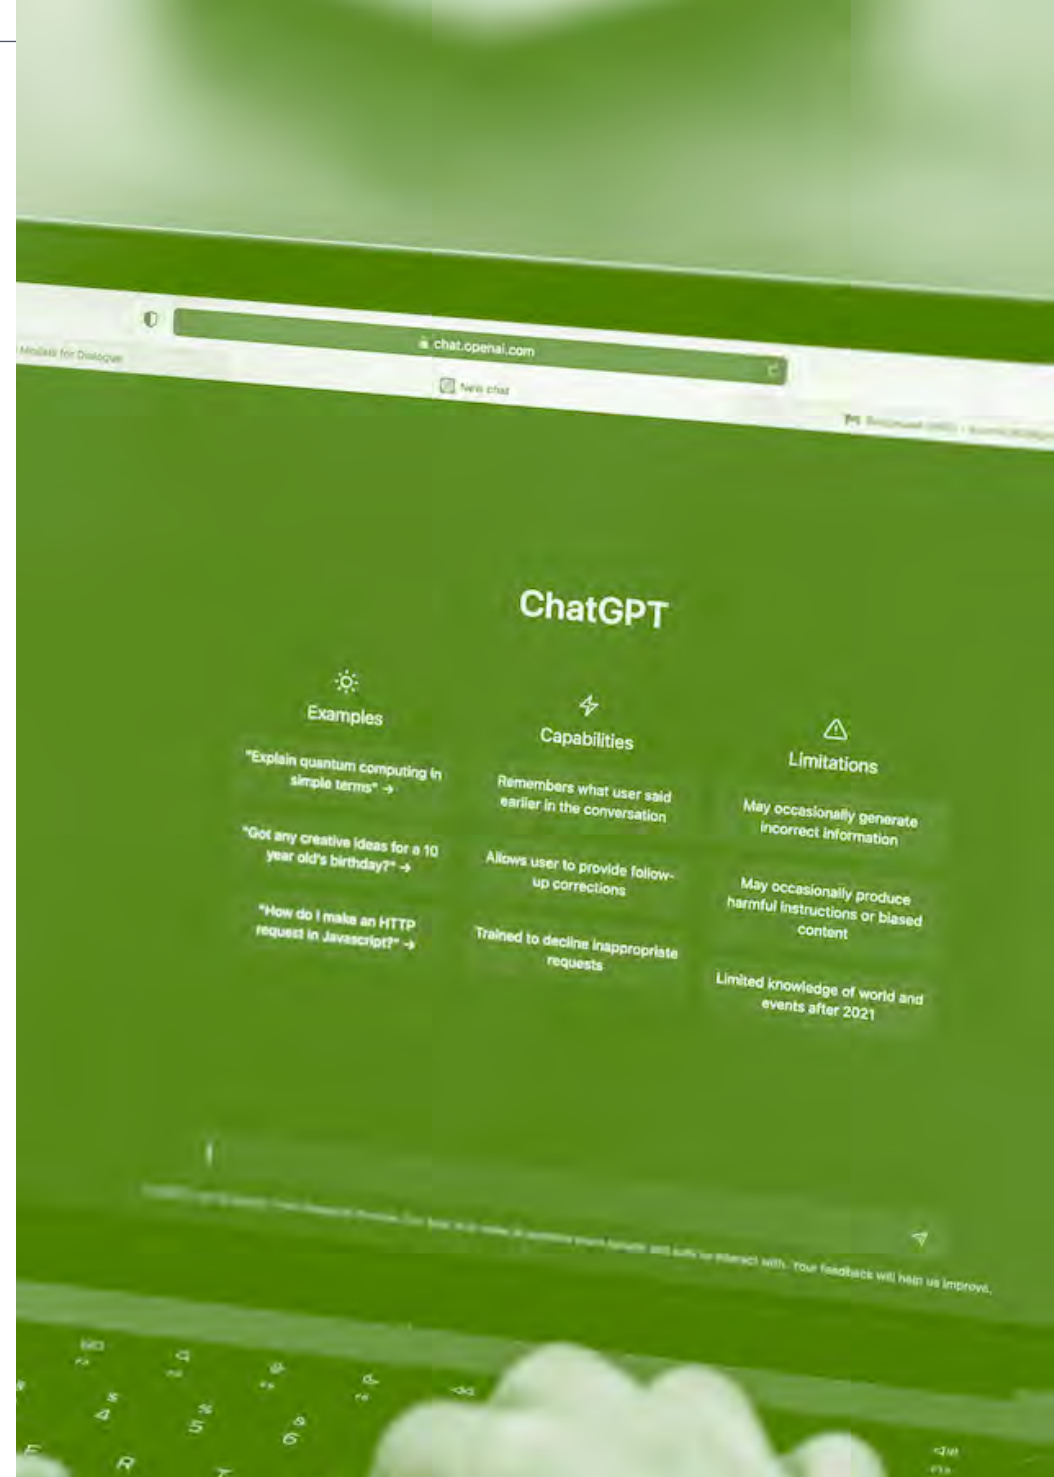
Models for Dialogue

chat.openai.com

New chat

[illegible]

ChatGPT

Examples

"Explain quantum computing in simple terms" →

"Got any creative ideas for a 10 year old's birthday?" →

"How do I make an HTTP request in Javascript?" →

Capabilities

Remembers what user said earlier in the conversation

Allows user to provide follow-up corrections

Trained to decline inappropriate requests

Limitations

May occasionally generate incorrect information

May occasionally produce harmful instructions or biased content

Limited knowledge of world and events after 2021

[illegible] Your feedback will help us improve.

E R T
4 5 6